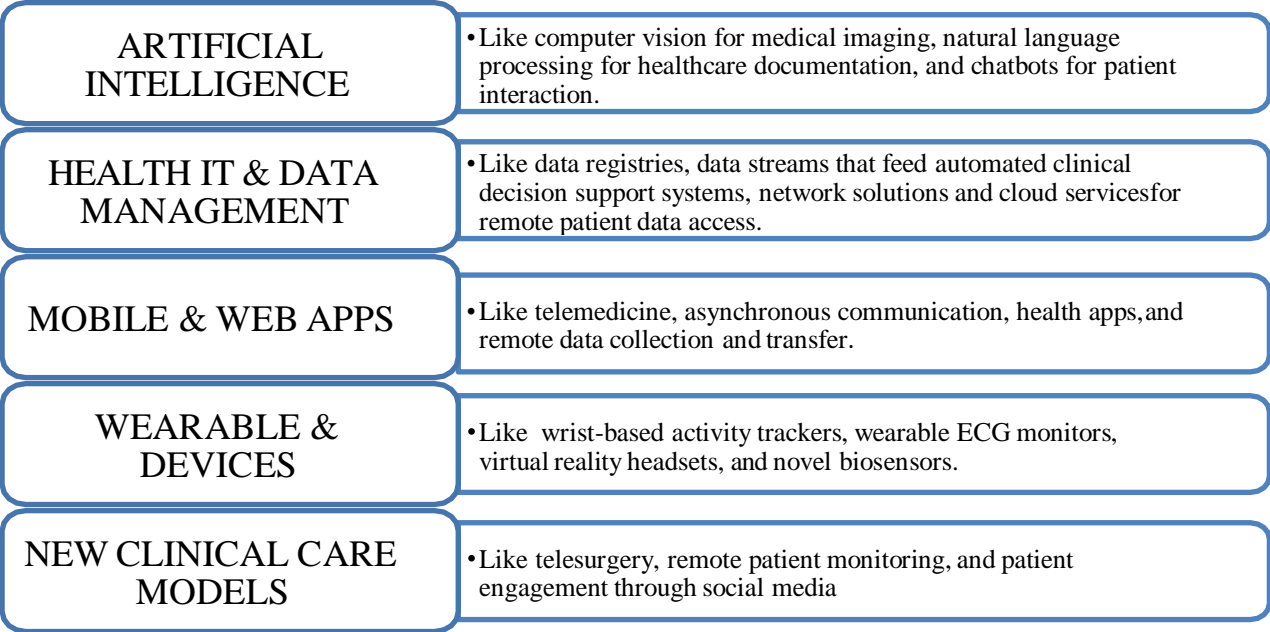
ARTIFICIAL INTELLIGENCE

• Like computer vision for medical imaging, natural language processing for healthcare documentation, and chatbots for patient interaction.

HEALTH IT & DATA MANAGEMENT

• Like data registries, data streams that feed automated clinical decision support systems, network solutions and cloud servicesfor remote patient data access.

MOBILE & WEB APPS

• Like telemedicine, asynchronous communication, health apps,and remote data collection and transfer.

WEARABLE & DEVICES

• Like wrist-based activity trackers, wearable ECG monitors, virtual reality headsets, and novel biosensors.

NEW CLINICAL CARE MODELS

• Like telesurgery, remote patient monitoring, and patient engagement through social media